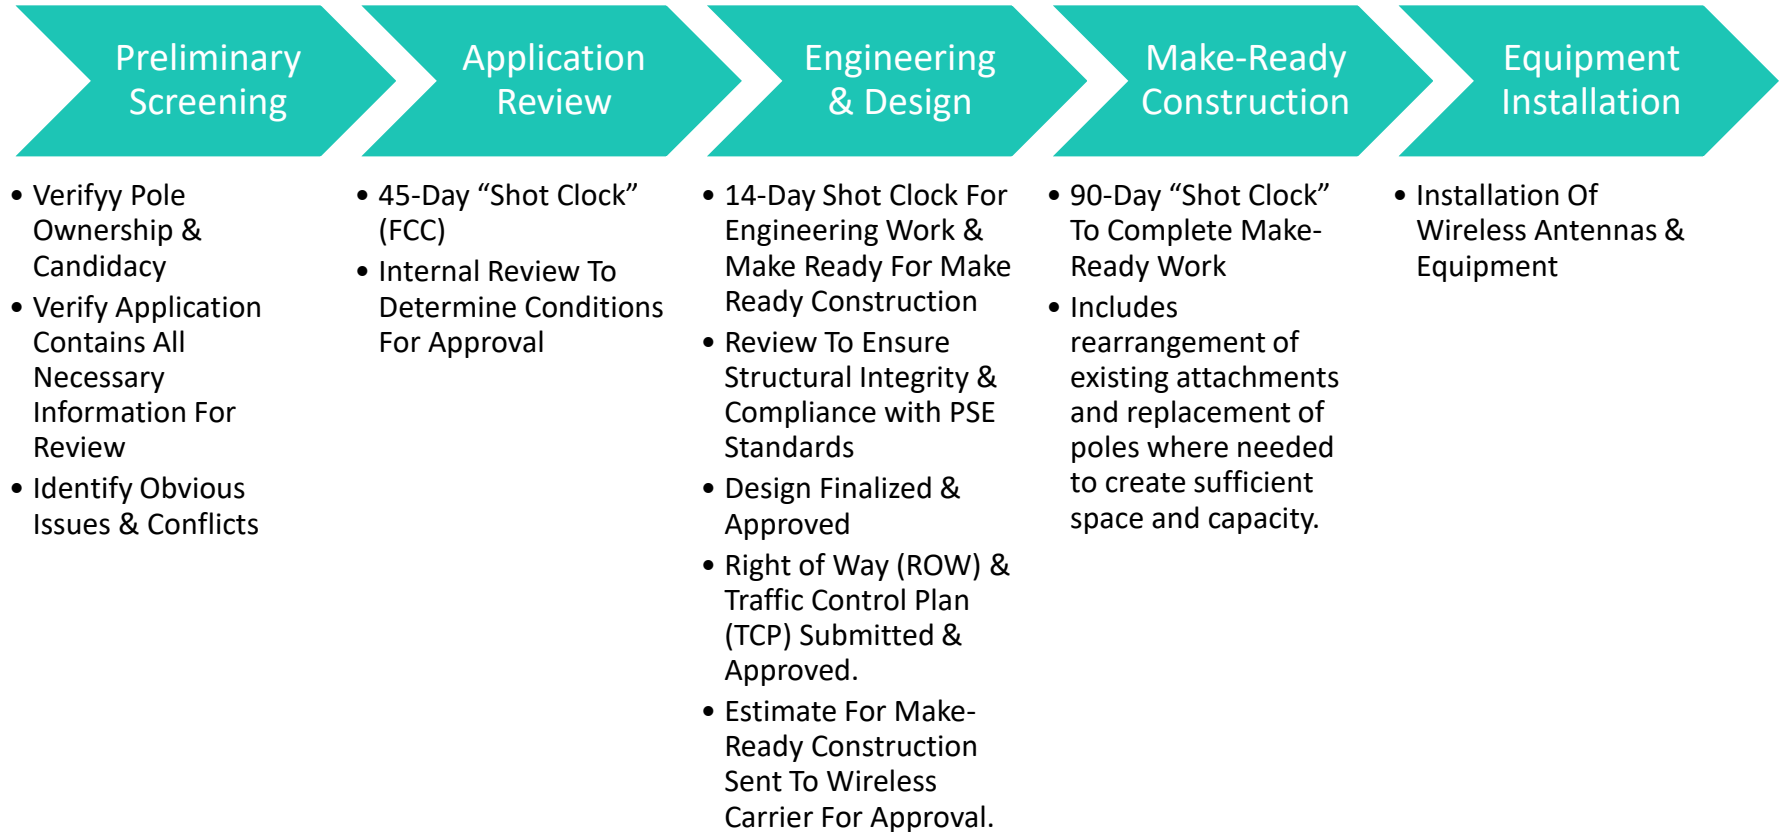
Preliminary Screening

- Verifyy Pole Ownership & Candidacy
- Verify Application Contains All Necessary Information For Review
- Identify Obvious Issues & Conflicts

Application Review

- 45-Day “Shot Clock” (FCC)
- Internal Review To Determine Conditions For Approval

Engineering & Design

- 14-Day Shot Clock For Engineering Work & Make Ready For Make Ready Construction
- Review To Ensure Structural Integrity & Compliance with PSE Standards
- Design Finalized & Approved
- Right of Way (ROW) & Traffic Control Plan (TCP) Submitted & Approved.
- Estimate For Make-Ready Construction Sent To Wireless Carrier For Approval.

Make-Ready Construction

- 90-Day “Shot Clock” To Complete Make-Ready Work
- Includes rearrangement of existing attachments and replacement of poles where needed to create sufficient space and capacity.

Equipment Installation

- Installation Of Wireless Antennas & Equipment